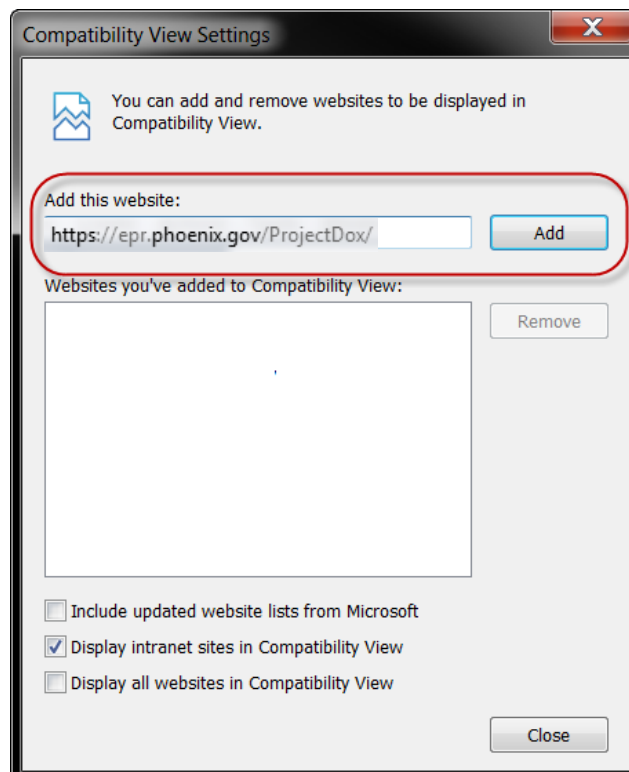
Compatibility View Settings

X

You can add and remove websites to be displayed in Compatibility View.

Add this website:

https://epr.phoenix.gov/ProjectDox/

Add

Websites you've added to Compatibility View:

Remove

Include updated website lists from Microsoft

Display intranet sites in Compatibility View

Display all websites in Compatibility View

Close